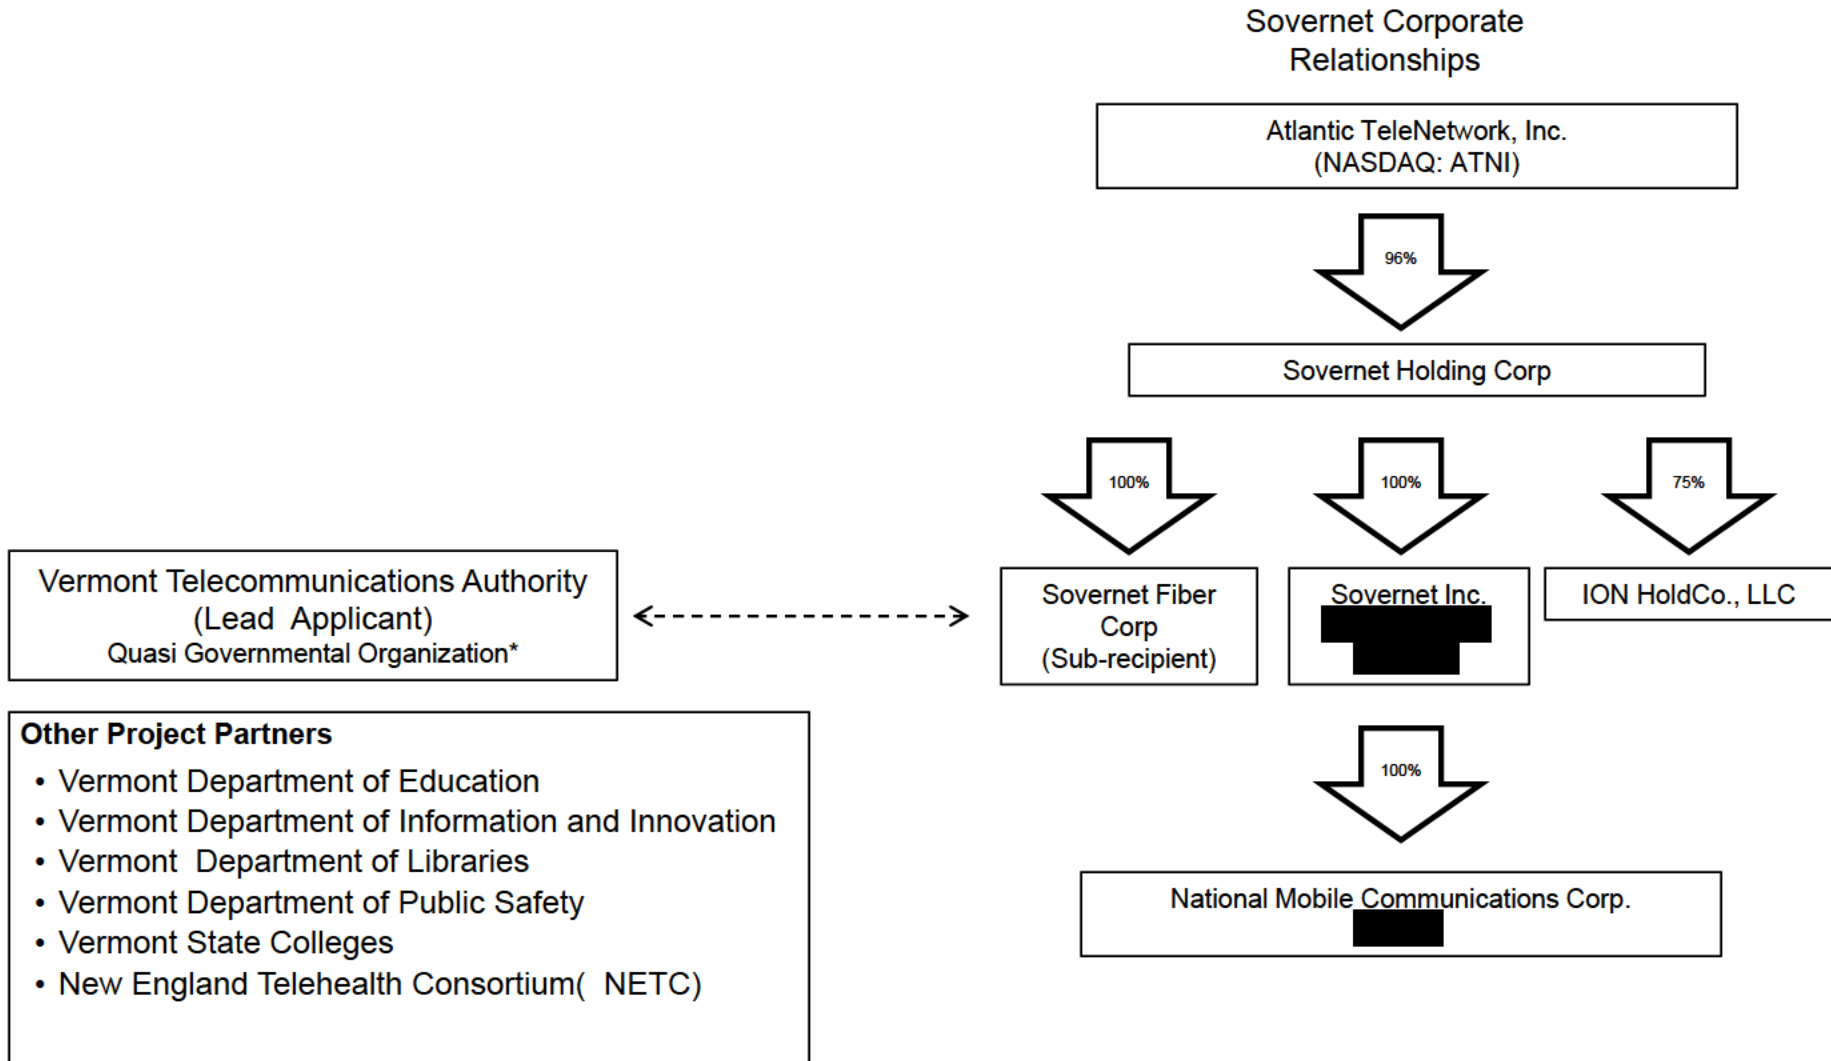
Sovernet Corporate Relationships

Atlantic TeleNetwork, Inc.
(NASDAQ: ATNI)

96%

Sovernet Holding Corp

100%

100%

75%

Vermont Telecommunications Authority
(Lead Applicant)
Quasi Governmental Organization*

Sovernet Fiber Corp
(Sub-recipient)

Sovernet Inc.
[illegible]

ION HoldCo., LLC

100%

National Mobile Communications Corp.
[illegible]

Other Project Partners
• Vermont Department of Education
• Vermont Department of Information and Innovation
• Vermont Department of Libraries
• Vermont Department of Public Safety
• Vermont State Colleges
• New England Telehealth Consortium( NETC)